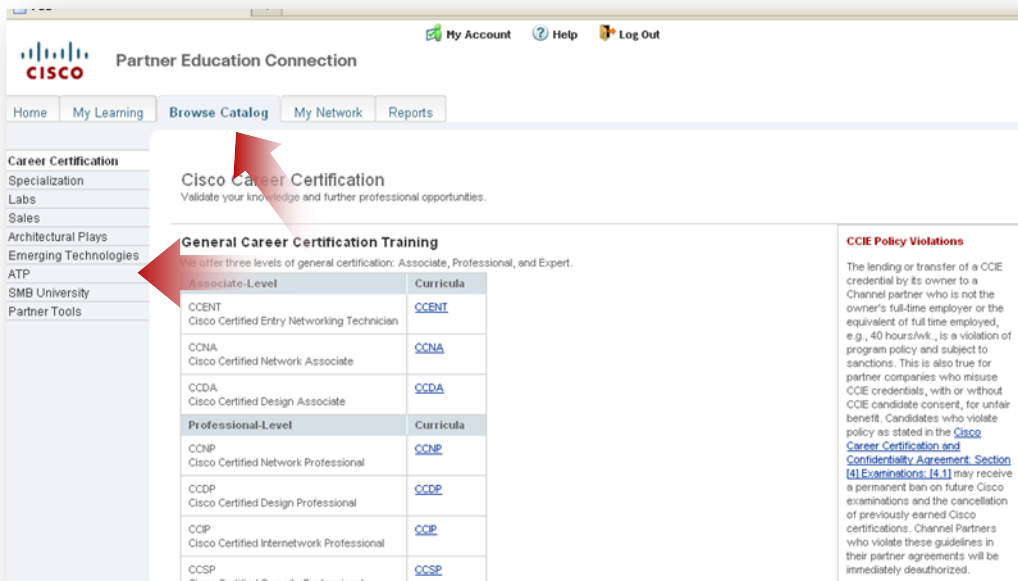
My Account Help Log Out

CISCO Partner Education Connection

Home | My Learning | Browse Catalog | My Network | Reports

Career Certification
Specialization
Labs
Sales
Architectural Plays
Emerging Technologies
ATP
SMB University
Partner Tools

Cisco Career Certification
Validate your knowledge and further professional opportunities.

General Career Certification Training
We offer three levels of general certification: Associate, Professional, and Expert.

| Associate-Level | Curricula |
|---|---|
| CCENT Cisco Certified Entry Networking Technician | CCENT |
| CCNA Cisco Certified Network Associate | CCNA |
| CCDA Cisco Certified Design Associate | CCDA |
| Professional-Level | Curricula |
| CCNP Cisco Certified Network Professional | CCNP |
| CCDP Cisco Certified Design Professional | CCDP |
| CCIP Cisco Certified Internetwork Professional | CCIP |
| CCSP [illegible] | CCSP |

CCIE Policy Violations

The lending or transfer of a CCIE credential by its owner to a Channel partner who is not the owner's full-time employer or the equivalent of full time employed, e.g., 40 hours/wk., is a violation of program policy and subject to sanctions. This is also true for partner companies who misuse CCIE credentials, with or without CCIE candidate consent, for unfair benefit. Candidates who violate policy as stated in the Cisco Career Certification and Confidentiality Agreement: Section [4] Examinations: [4.1] may receive a permanent ban on future Cisco examinations and the cancellation of previously earned Cisco certifications. Channel Partners who violate these guidelines in their partner agreements will be immediately deauthorized.